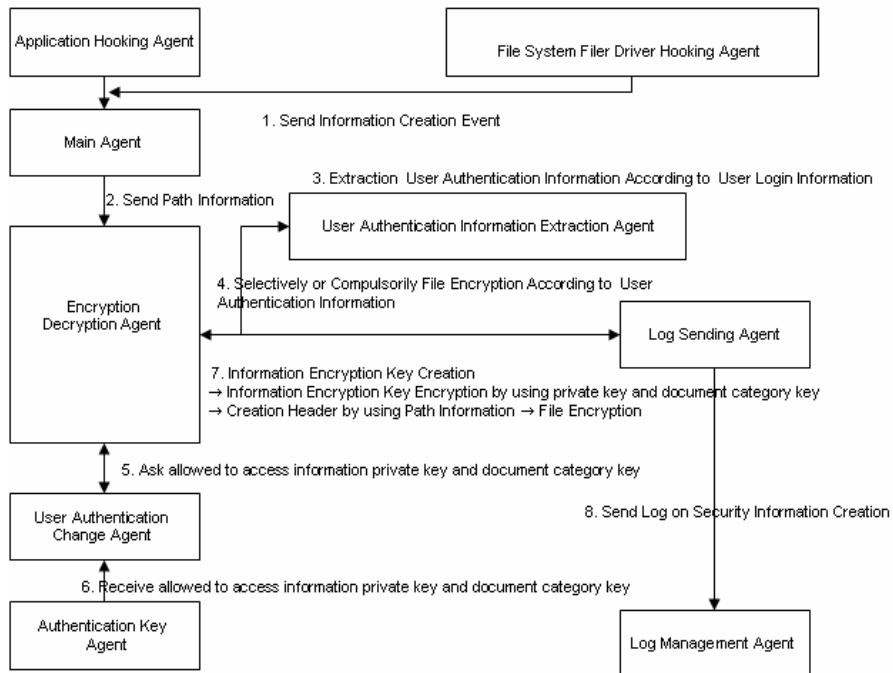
Application Hooking Agent

File System Filer Driver Hooking Agent

1. Send Information Creation Event

Main Agent

2. Send Path Information

3. Extraction User Authentication Information According to User Login Information

User Authentication Information Extraction Agent

4. Selectively or Compulsorily File Encryption According to User Authentication Information

Encryption Decryption Agent

Log Sending Agent

7. Information Encryption Key Creation
→ Information Encryption Key Encryption by using private key and document category key
→ Creation Header by using Path Information → File Encryption

5. Ask allowed to access information private key and document category key

User Authentication Change Agent

8. Send Log on Security Information Creation

6. Receive allowed to access information private key and document category key

Authentication Key Agent

Log Management Agent